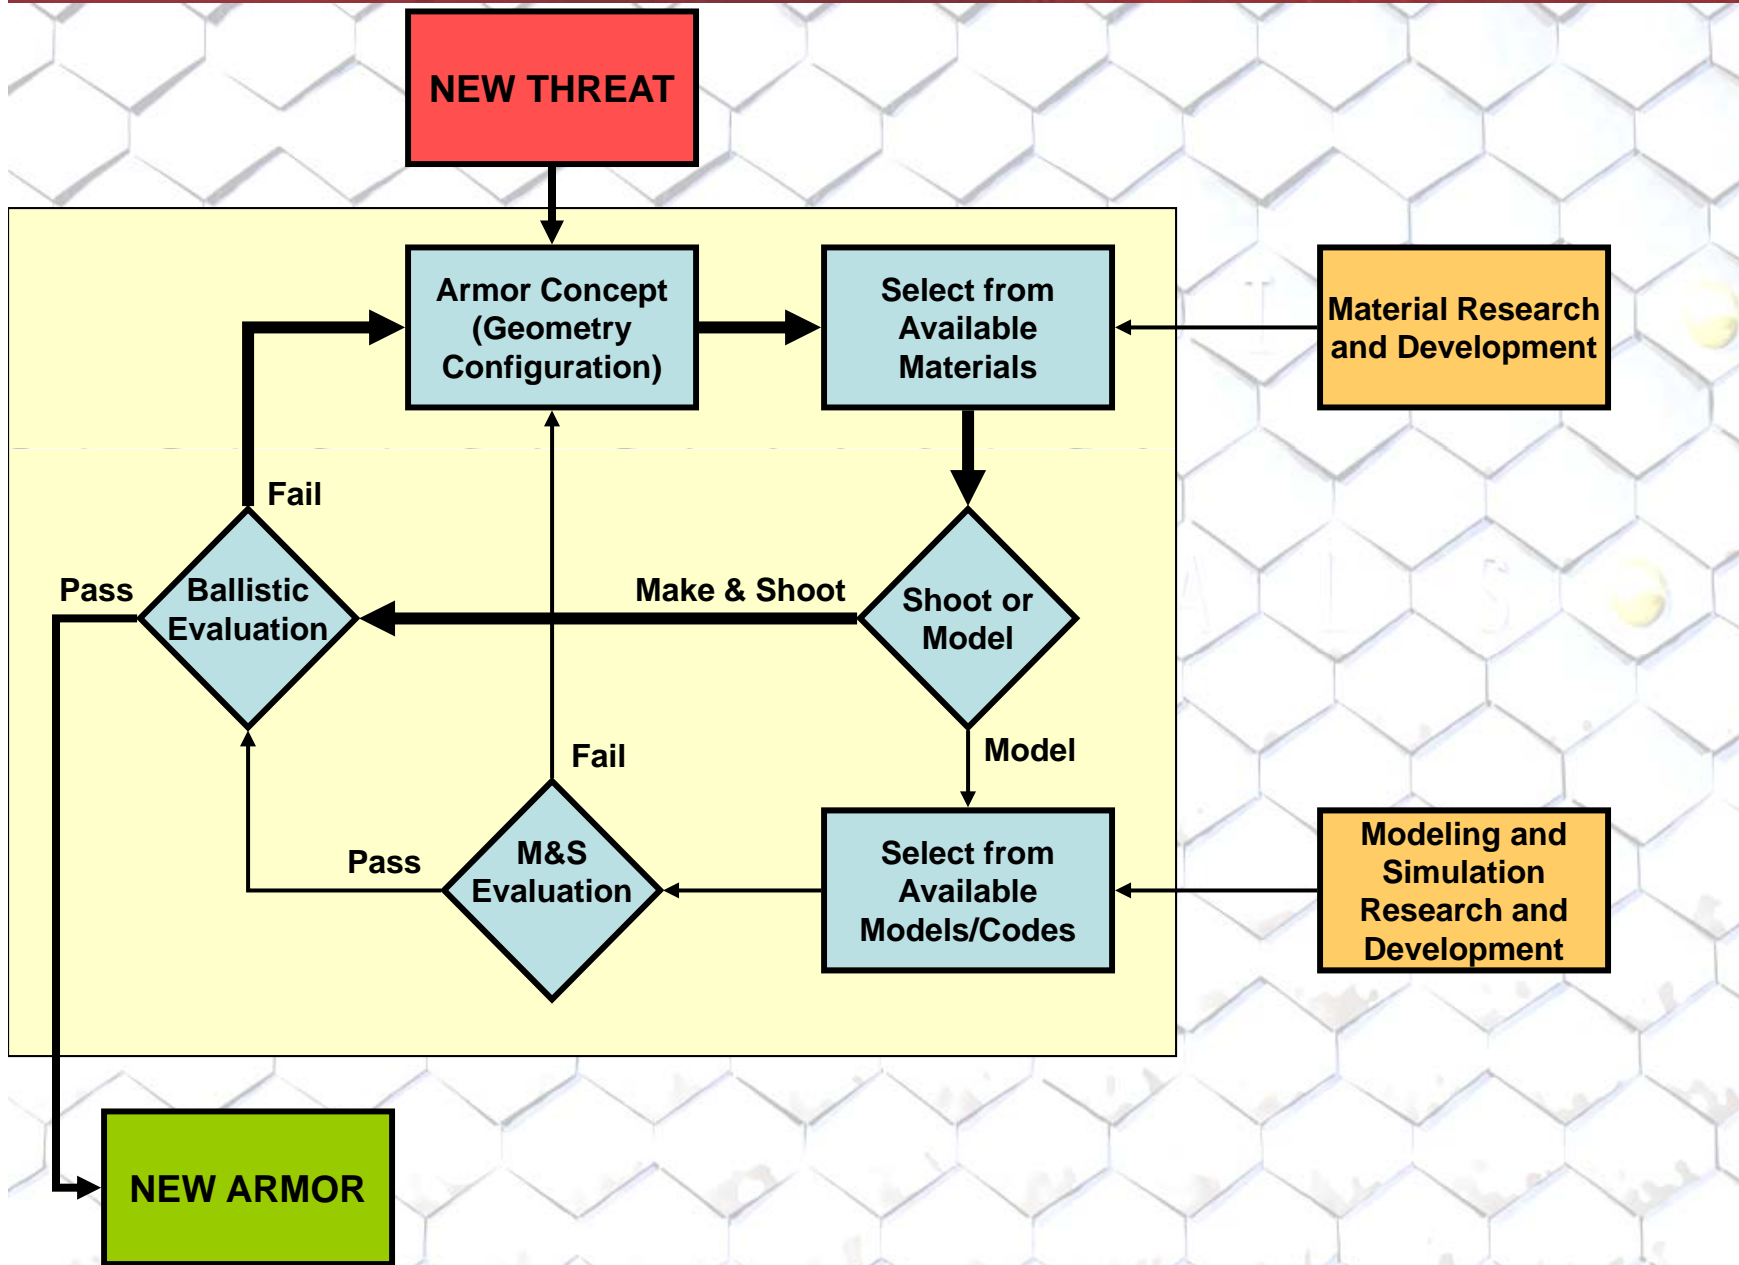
NEW THREAT

Armor Concept (Geometry Configuration)

Select from Available Materials

Material Research and Development

Fail

Pass

Ballistic Evaluation

Make & Shoot

Shoot or Model

Model

Fail

Pass

M&S Evaluation

Select from Available Models/Codes

Modeling and Simulation Research and Development

NEW ARMOR